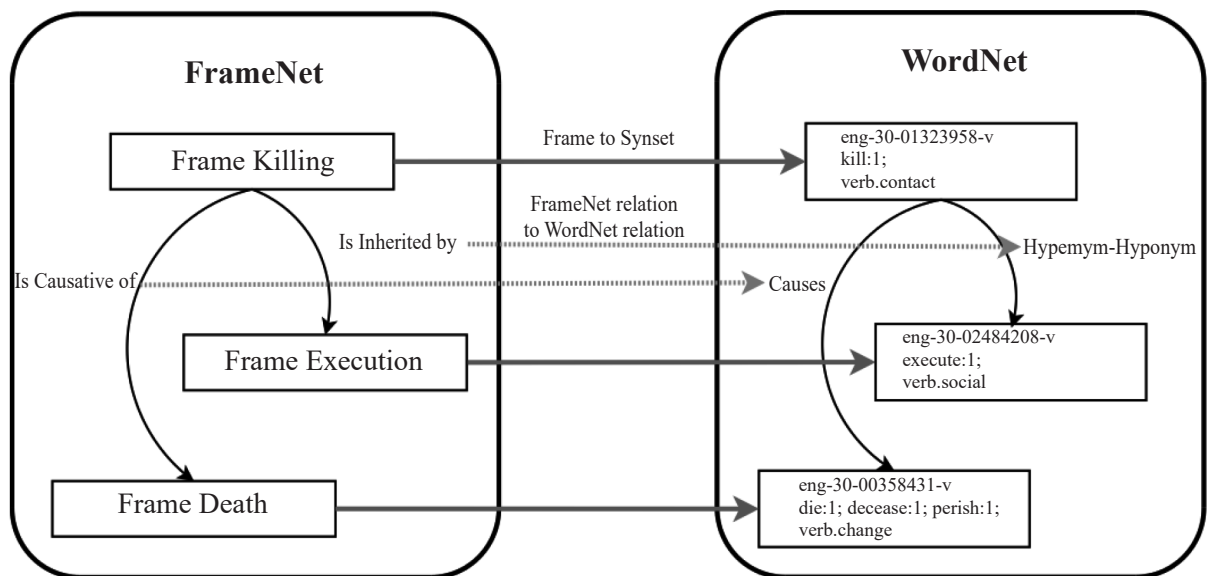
FrameNet

WordNet

Frame Killing

Frame to Synset

eng-30-01323958-v
kill:1;
verb.contact

FrameNet relation to WordNet relation

Is Inherited by

Hypemym-Hyponym

Is Causative of

Causes

Frame Execution

eng-30-02484208-v
execute:1;
verb.social

Frame Death

eng-30-00358431-v
die:1; decease:1; perish:1;
verb.change